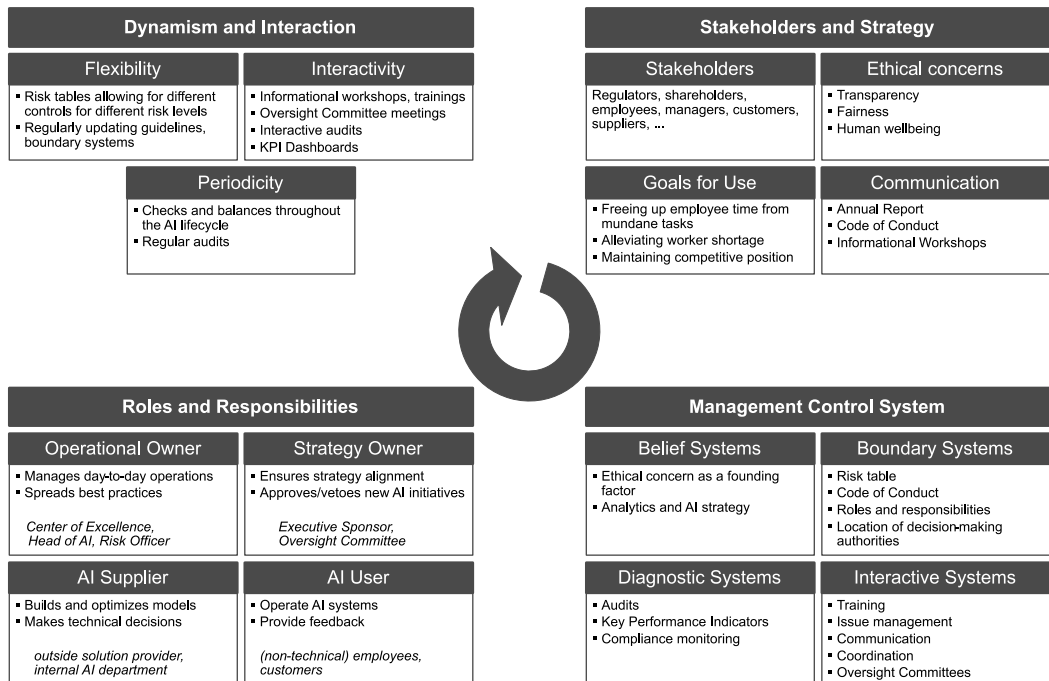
Dynamism and Interaction

Flexibility
- Risk tables allowing for different controls for different risk levels
- Regularly updating guidelines, boundary systems

Interactivity
- Informational workshops, trainings
- Oversight Committee meetings
- Interactive audits
- KPI Dashboards

Periodicity
- Checks and balances throughout the AI lifecycle
- Regular audits

Stakeholders and Strategy

Stakeholders
Regulators, shareholders, employees, managers, customers, suppliers, ...

Ethical concerns
- Transparency
- Fairness
- Human wellbeing

Goals for Use
- Freeing up employee time from mundane tasks
- Alleviating worker shortage
- Maintaining competitive position

Communication
- Annual Report
- Code of Conduct
- Informational Workshops

Roles and Responsibilities

Operational Owner
- Manages day-to-day operations
- Spreads best practices

*Center of Excellence, Head of AI, Risk Officer*

Strategy Owner
- Ensures strategy alignment
- Approves/vetoes new AI initiatives

*Executive Sponsor, Oversight Committee*

AI Supplier
- Builds and optimizes models
- Makes technical decisions

*outside solution provider, internal AI department*

AI User
- Operate AI systems
- Provide feedback

*(non-technical) employees, customers*

Management Control System

Belief Systems
- Ethical concern as a founding factor
- Analytics and AI strategy

Boundary Systems
- Risk table
- Code of Conduct
- Roles and responsibilities
- Location of decision-making authorities

Diagnostic Systems
- Audits
- Key Performance Indicators
- Compliance monitoring

Interactive Systems
- Training
- Issue management
- Communication
- Coordination
- Oversight Committees